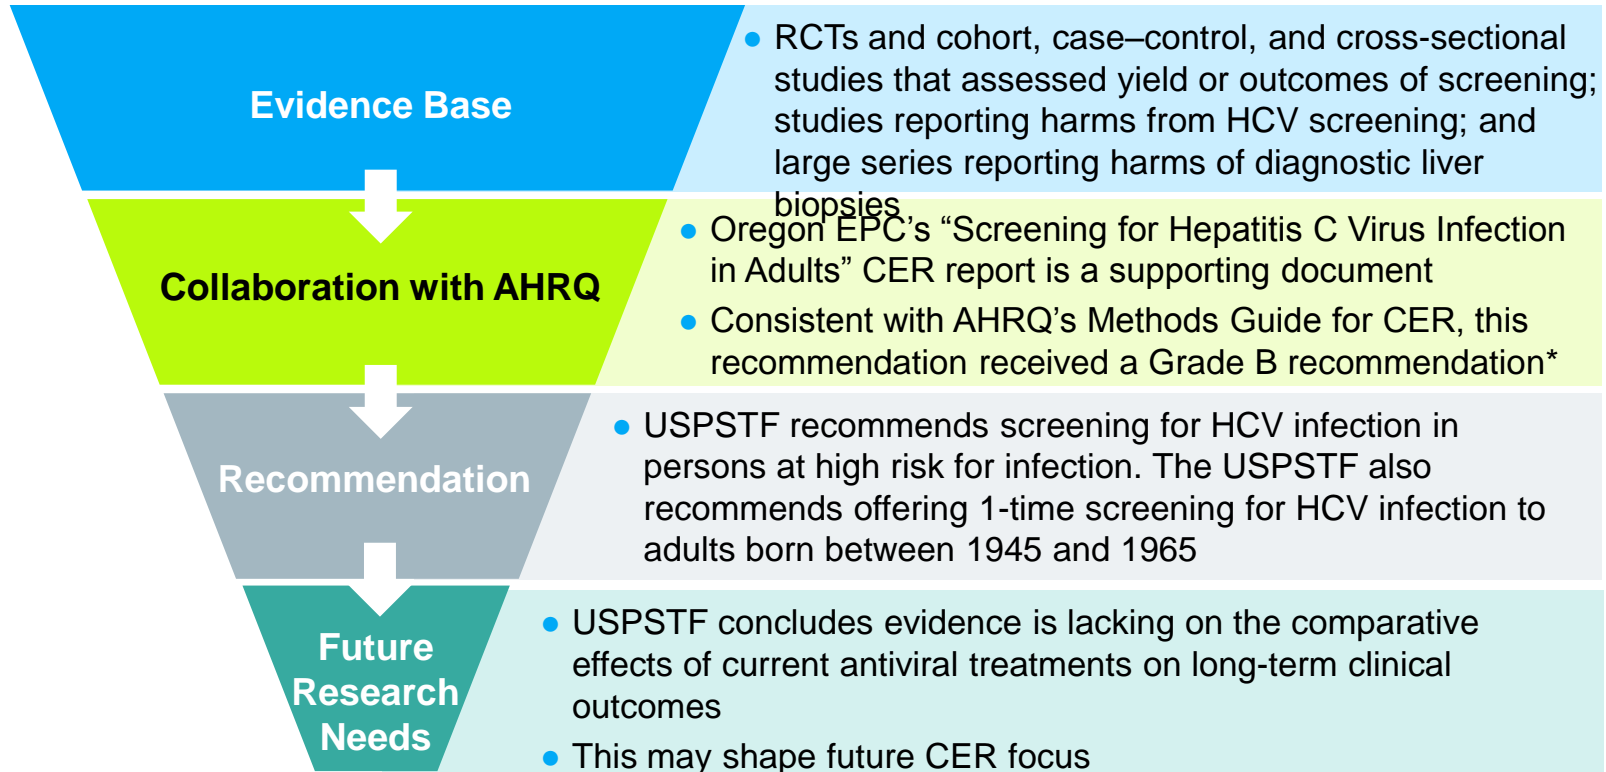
Evidence Base

• RCTs and cohort, case–control, and cross-sectional studies that assessed yield or outcomes of screening; studies reporting harms from HCV screening; and large series reporting harms of diagnostic liver biopsies

Collaboration with AHRQ

• Oregon EPC's "Screening for Hepatitis C Virus Infection in Adults" CER report is a supporting document

• Consistent with AHRQ's Methods Guide for CER, this recommendation received a Grade B recommendation*

Recommendation

• USPSTF recommends screening for HCV infection in persons at high risk for infection. The USPSTF also recommends offering 1-time screening for HCV infection to adults born between 1945 and 1965

Future Research Needs

• USPSTF concludes evidence is lacking on the comparative effects of current antiviral treatments on long-term clinical outcomes

• This may shape future CER focus